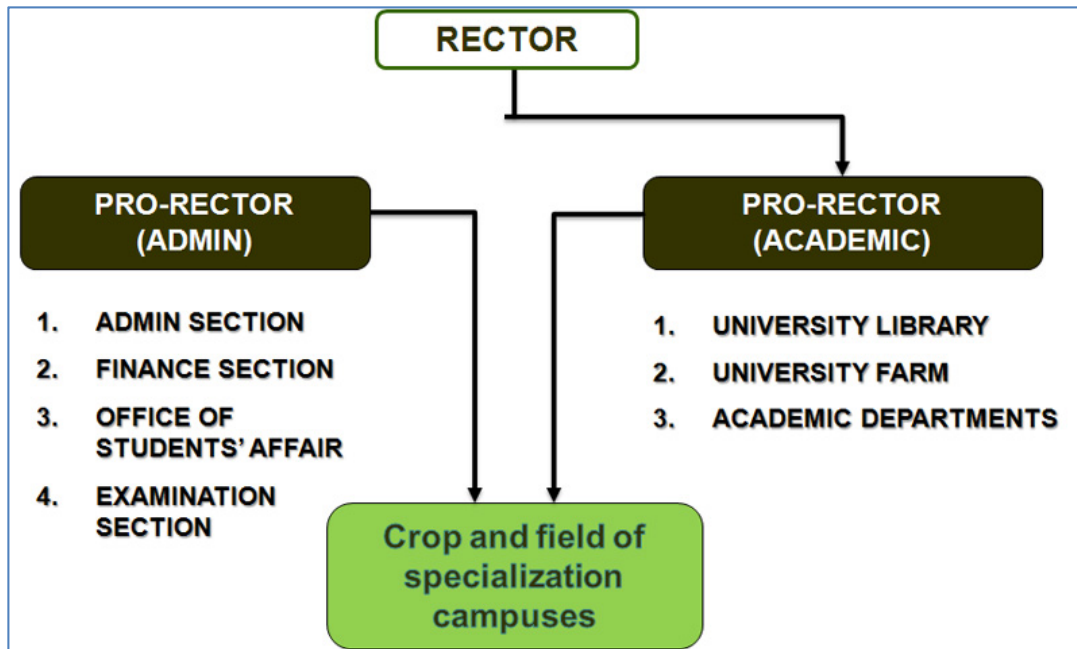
RECTOR

PRO-RECTOR (ADMIN)

1. ADMIN SECTION
2. FINANCE SECTION
3. OFFICE OF STUDENTS' AFFAIR
4. EXAMINATION SECTION

PRO-RECTOR (ACADEMIC)

1. UNIVERSITY LIBRARY
2. UNIVERSITY FARM
3. ACADEMIC DEPARTMENTS

Crop and field of specialization campuses